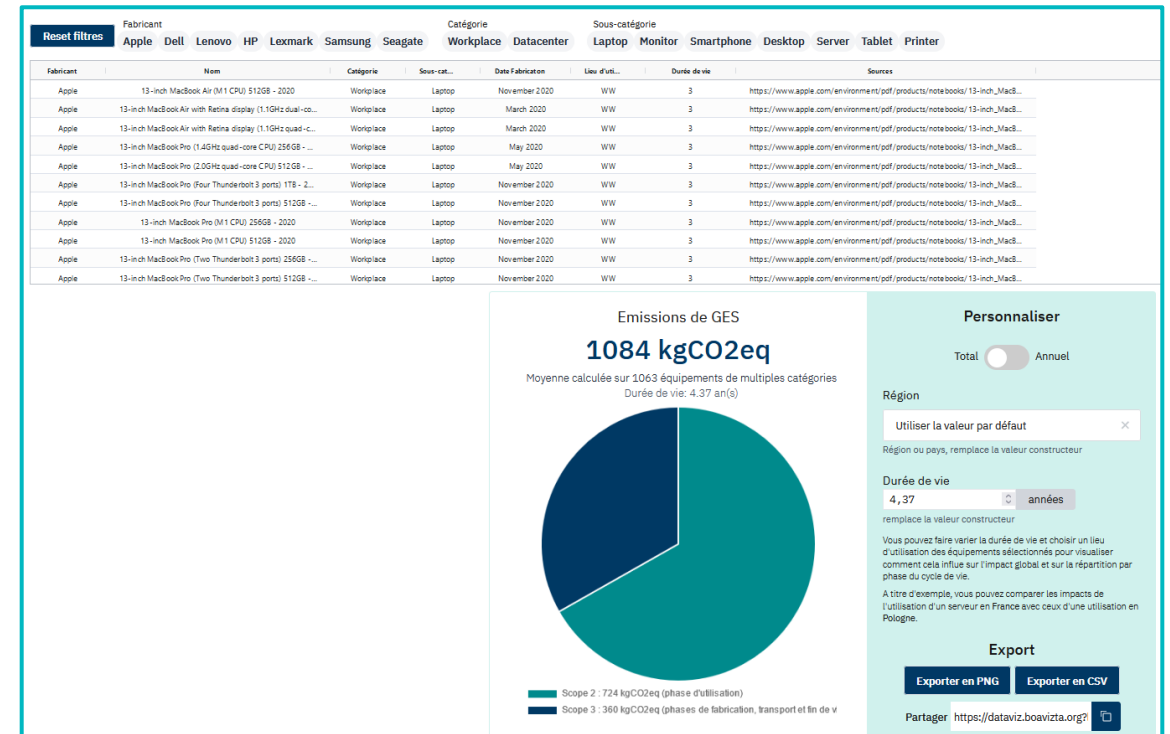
Reset filtres

Fabricant
Apple Dell Lenovo HP Lexmark Samsung Seagate

Catégorie
Workplace Datacenter

Sous-catégorie
Laptop Monitor Smartphone Desktop Server Tablet Printer

| Fabricant | Nom | Catégorie | Sous-cat... | Date Fabricaton | Lieu d'uti... | Durée de vie | Sources |
|---|---|---|---|---|---|---|---|
| Apple | 13-inch MacBook Air (M1 CPU) 512GB - 2020 | Workplace | Laptop | November 2020 | WW | 3 | https://www.apple.com/environment/pdf/products/notebooks/13-inch_MacB... |
| Apple | 13-inch MacBook Air with Retina display (1.1GHz dual-co... | Workplace | Laptop | March 2020 | WW | 3 | https://www.apple.com/environment/pdf/products/notebooks/13-inch_MacB... |
| Apple | 13-inch MacBook Air with Retina display (1.1GHz quad-c... | Workplace | Laptop | March 2020 | WW | 3 | https://www.apple.com/environment/pdf/products/notebooks/13-inch_MacB... |
| Apple | 13-inch MacBook Pro (1.4GHz quad-core CPU) 256GB - ... | Workplace | Laptop | May 2020 | WW | 3 | https://www.apple.com/environment/pdf/products/notebooks/13-inch_MacB... |
| Apple | 13-inch MacBook Pro (2.0GHz quad-core CPU) 512GB - ... | Workplace | Laptop | May 2020 | WW | 3 | https://www.apple.com/environment/pdf/products/notebooks/13-inch_MacB... |
| Apple | 13-inch MacBook Pro (Four Thunderbolt 3 ports) 1TB - 2... | Workplace | Laptop | November 2020 | WW | 3 | https://www.apple.com/environment/pdf/products/notebooks/13-inch_MacB... |
| Apple | 13-inch MacBook Pro (Four Thunderbolt 3 ports) 512GB -... | Workplace | Laptop | November 2020 | WW | 3 | https://www.apple.com/environment/pdf/products/notebooks/13-inch_MacB... |
| Apple | 13-inch MacBook Pro (M1 CPU) 256GB - 2020 | Workplace | Laptop | November 2020 | WW | 3 | https://www.apple.com/environment/pdf/products/notebooks/13-inch_MacB... |
| Apple | 13-inch MacBook Pro (M1 CPU) 512GB - 2020 | Workplace | Laptop | November 2020 | WW | 3 | https://www.apple.com/environment/pdf/products/notebooks/13-inch_MacB... |
| Apple | 13-inch MacBook Pro (Two Thunderbolt 3 ports) 256GB -... | Workplace | Laptop | November 2020 | WW | 3 | https://www.apple.com/environment/pdf/products/notebooks/13-inch_MacB... |
| Apple | 13-inch MacBook Pro (Two Thunderbolt 3 ports) 512GB -... | Workplace | Laptop | November 2020 | WW | 3 | https://www.apple.com/environment/pdf/products/notebooks/13-inch_MacB... |

Emissions de GES
1084 kgCO2eq
Moyenne calculée sur 1063 équipements de multiples catégories
Durée de vie: 4.37 an(s)

Scope 2 : 724 kgCO2eq (phase d'utilisation)
Scope 3 : 360 kgCO2eq (phases de fabrication, transport et fin de v

Personnaliser
Total Annuel
Région
Utiliser la valeur par défaut ×
Région ou pays, remplace la valeur constructeur
Durée de vie
4,37 années
remplace la valeur constructeur
Vous pouvez faire varier la durée de vie et choisir un lieu d'utilisation des équipements sélectionnés pour visualiser comment cela influe sur l'impact global et sur la répartition par phase du cycle de vie.
A titre d'exemple, vous pouvez comparer les impacts de l'utilisation d'un serveur en France avec ceux d'une utilisation en Pologne.
Export
Exporter en PNG Exporter en CSV
Partager https://dataviz.boavizta.org?